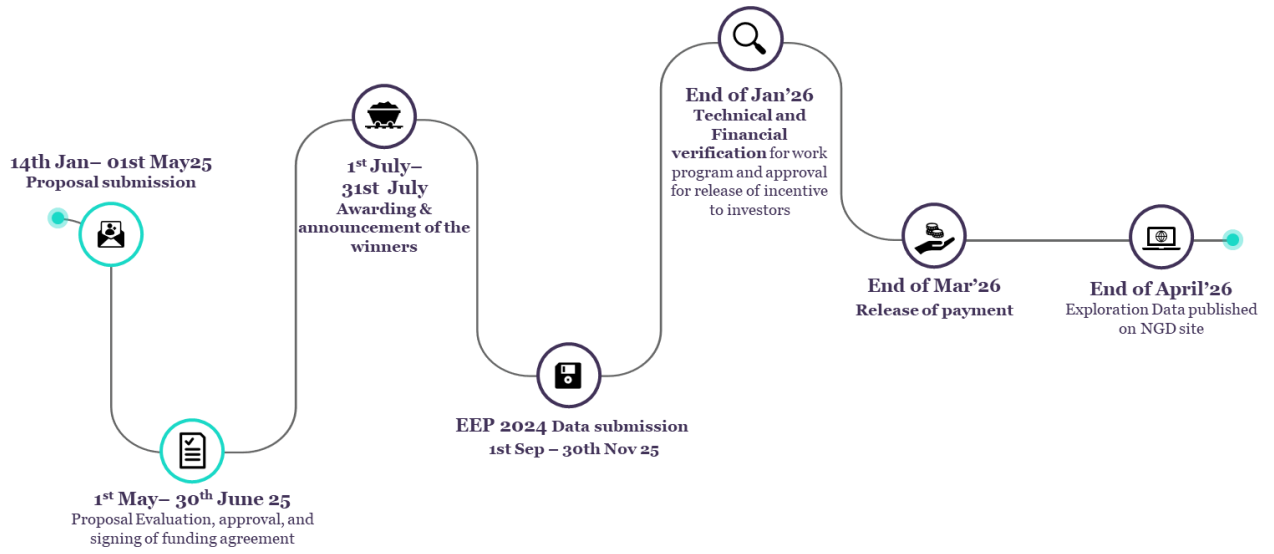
14th Jan– 01st May25
Proposal submission

1st May– 30th June 25
Proposal Evaluation, approval, and signing of funding agreement

1st July– 31st July
Awarding & announcement of the winners

EEP 2024 Data submission
1st Sep – 30th Nov 25

End of Jan'26
Technical and Financial verification for work program and approval for release of incentive to investors

End of Mar'26
Release of payment

End of April'26
Exploration Data published on NGD site